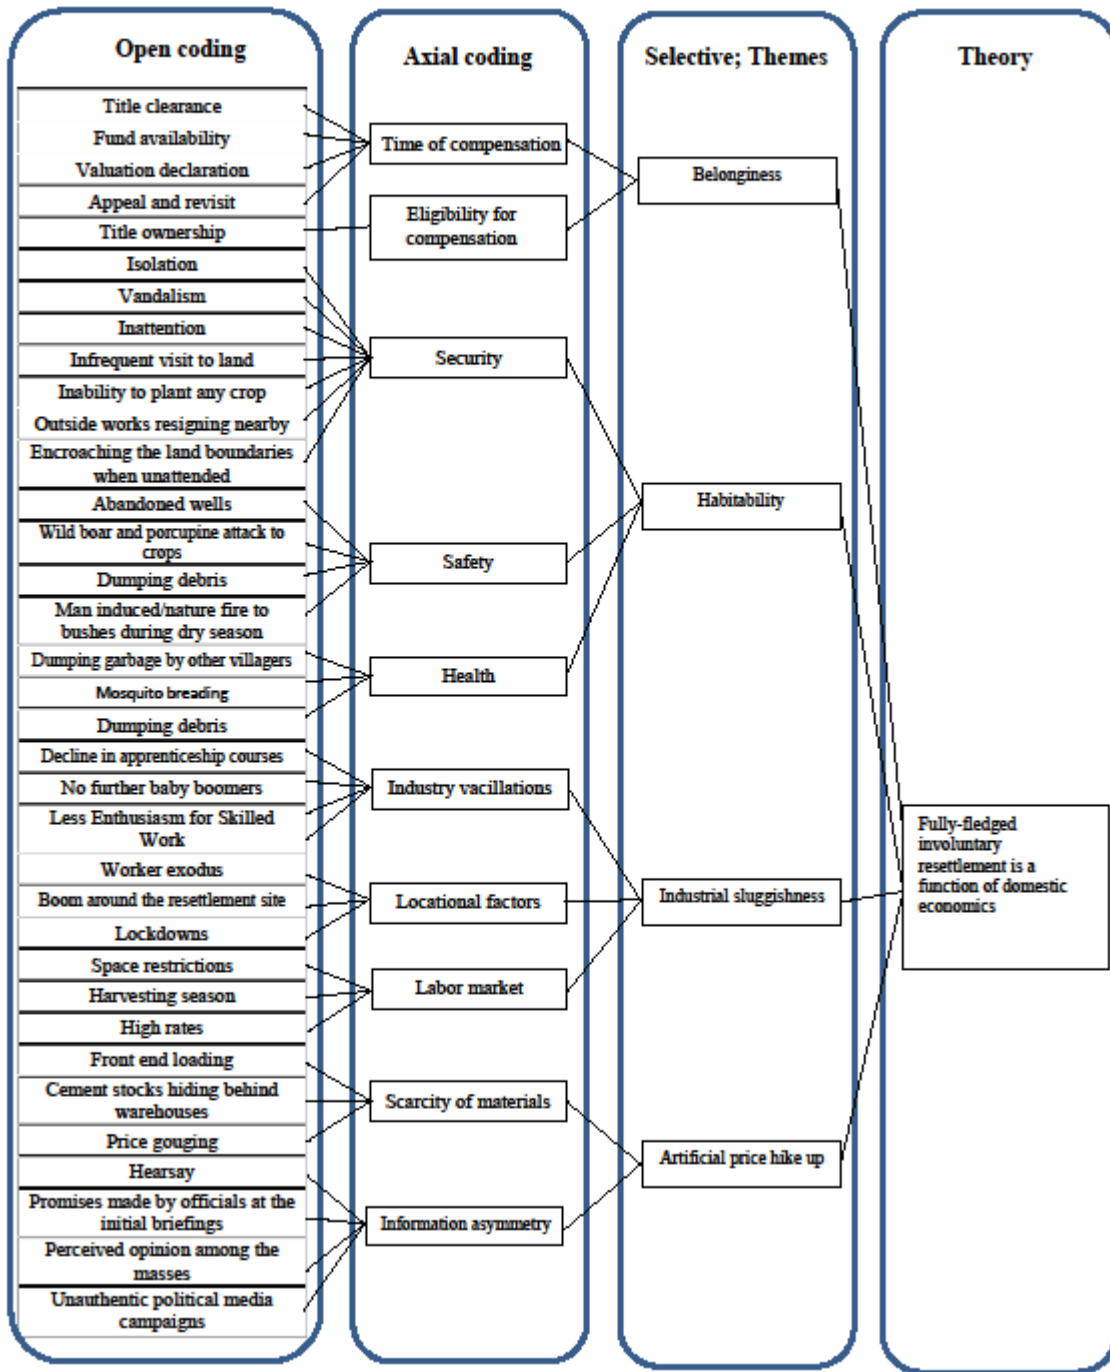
Open coding

Title clearance
Fund availability
Valuation declaration
Appeal and revisit
Title ownership
Isolation
Vandalism
Inattention
Infrequent visit to land
Inability to plant any crop
Outside works resigning nearby
Encroaching the land boundaries when unattended
Abandoned wells
Wild boar and porcupine attack to crops
Dumping debris
Man induced/nature fire to bushes during dry season
Dumping garbage by other villagers
Mosquito breading
Dumping debris
Decline in apprenticeship courses
No further baby boomers
Less Enthusiasm for Skilled Work
Worker exodus
Boom around the resettlement site
Lockdowns
Space restrictions
Harvesting season
High rates
Front end loading
Cement stocks hiding behind warehouses
Price gouging
Hearsay
Promises made by officials at the initial briefings
Perceived opinion among the masses
Unauthentic political media campaigns

Axial coding

Time of compensation
Eligibility for compensation
Security
Safety
Health
Industry vacillations
Locational factors
Labor market
Scarcity of materials
Information asymmetry

Selective; Themes

Belonginess
Habitability
Industrial sluggishness
Artificial price hike up

Theory

Fully-fledged involuntary resettlement is a function of domestic economics